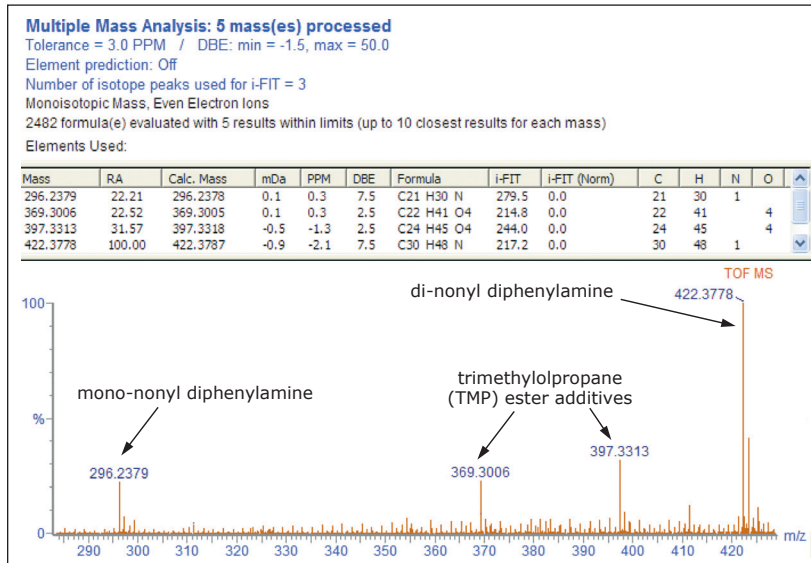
Multiple Mass Analysis: 5 mass(es) processed
Tolerance = 3.0 PPM / DBE: min = -1.5, max = 50.0
Element prediction: Off
Number of isotope peaks used for i-FIT = 3
Monoisotopic Mass, Even Electron Ions
2482 formula(e) evaluated with 5 results within limits (up to 10 closest results for each mass)
Elements Used:

| Mass | RA | Calc. Mass | mDa | PPM | DBE | Formula | i-FIT | i-FIT (Norm) | C | H | N | O |
|---|---|---|---|---|---|---|---|---|---|---|---|---|
| 296.2379 | 22.21 | 296.2378 | 0.1 | 0.3 | 7.5 | C21 H30 N | 279.5 | 0.0 | 21 | 30 | 1 | |
| 369.3006 | 22.52 | 369.3005 | 0.1 | 0.3 | 2.5 | C22 H41 O4 | 214.8 | 0.0 | 22 | 41 | | 4 |
| 397.3313 | 31.57 | 397.3318 | -0.5 | -1.3 | 2.5 | C24 H45 O4 | 244.0 | 0.0 | 24 | 45 | | 4 |
| 422.3778 | 100.00 | 422.3787 | -0.9 | -2.1 | 7.5 | C30 H48 N | 217.2 | 0.0 | 30 | 48 | 1 | |

TOF MS
di-nonyl diphenylamine
422.3778
100
mono-nonyl diphenylamine
trimethylolpropane (TMP) ester additives
%
397.3313
296.2379
369.3006
0
290 300 310 320 330 340 350 360 370 380 390 400 410 420
m/z